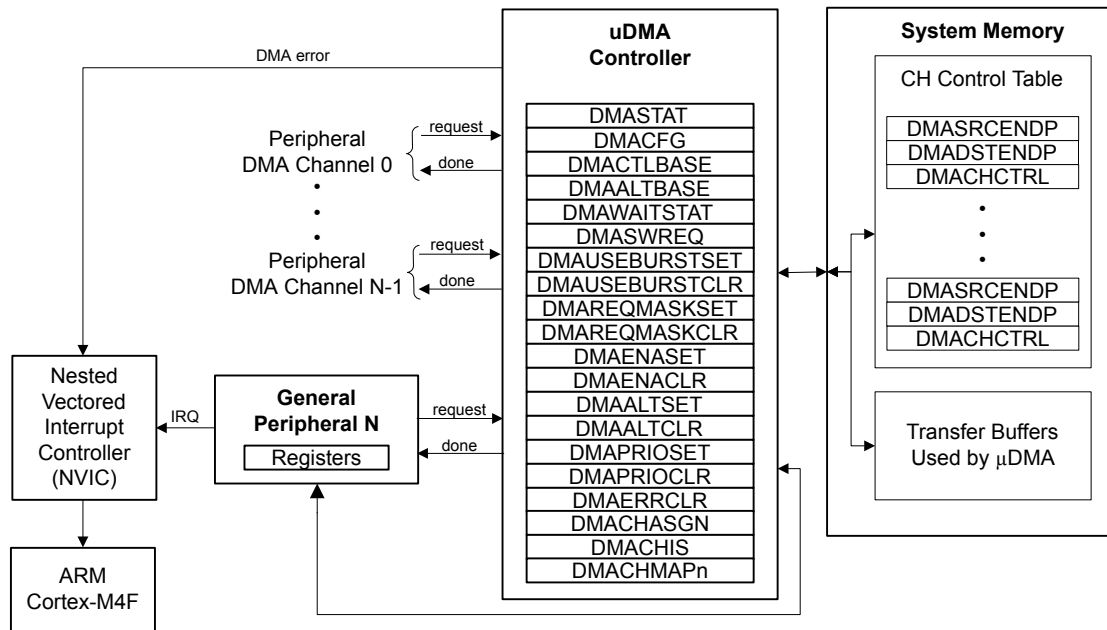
uDMA Controller

DMA error

Peripheral DMA Channel 0

request

done

•
•
•

Peripheral DMA Channel N-1

request

done

| DMASTAT |
|---|
| DMACFG |
| DMACTLBASE |
| DMAALTBASE |
| DMAWAITSTAT |
| DMASWREQ |
| DMAUSEBURSTSET |
| DMAUSEBURSTCLR |
| DMAREQMASKSET |
| DMAREQMASKCLR |
| DMAENASET |
| DMAENACLR |
| DMAALTSET |
| DMAALTCLR |
| DMAPRIOSET |
| DMAPRIOCLR |
| DMAERRCLR |
| DMACHASGN |
| DMACHIS |
| DMACHMAPn |

System Memory

CH Control Table

| DMASRCENDP |
|---|
| DMADSTENDP |
| DMACHCTRL |

•
•
•

| DMASRCENDP |
|---|
| DMADSTENDP |
| DMACHCTRL |

Transfer Buffers Used by μDMA

Nested Vectored Interrupt Controller (NVIC)

IRQ

General Peripheral N

Registers

request

done

ARM Cortex-M4F